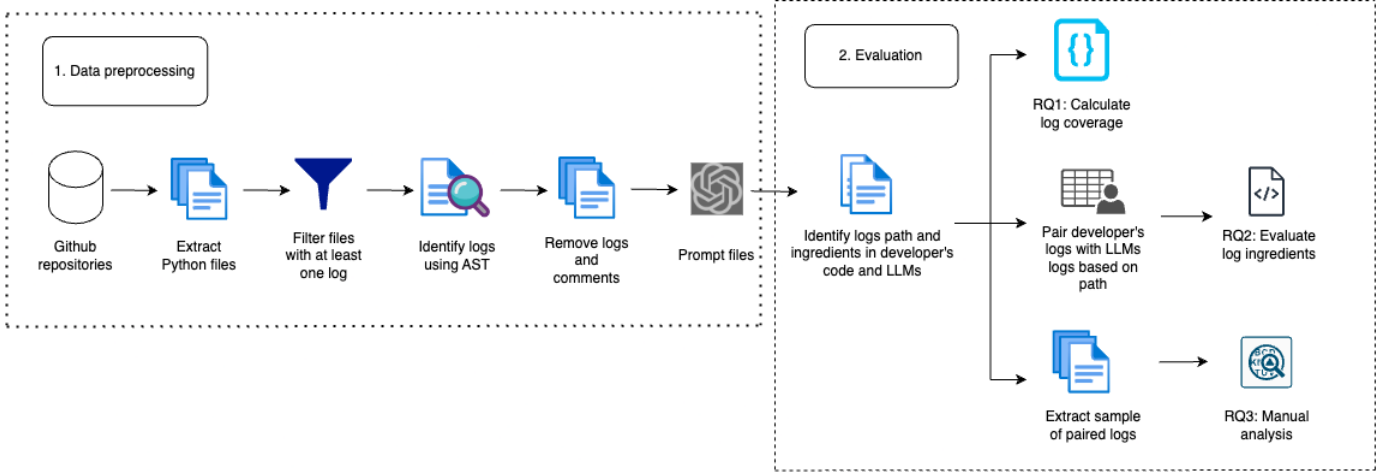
1. Data preprocessing

Github repositories

Extract Python files

Filter files with at least one log

Identify logs using AST

Remove logs and comments

Prompt files

2. Evaluation

Identify logs path and ingredients in developer's code and LLMs

{}

RQ1: Calculate log coverage

Pair developer's logs with LLMs logs based on path

</>

RQ2: Evaluate log ingredients

Extract sample of paired logs

RQ3: Manual analysis